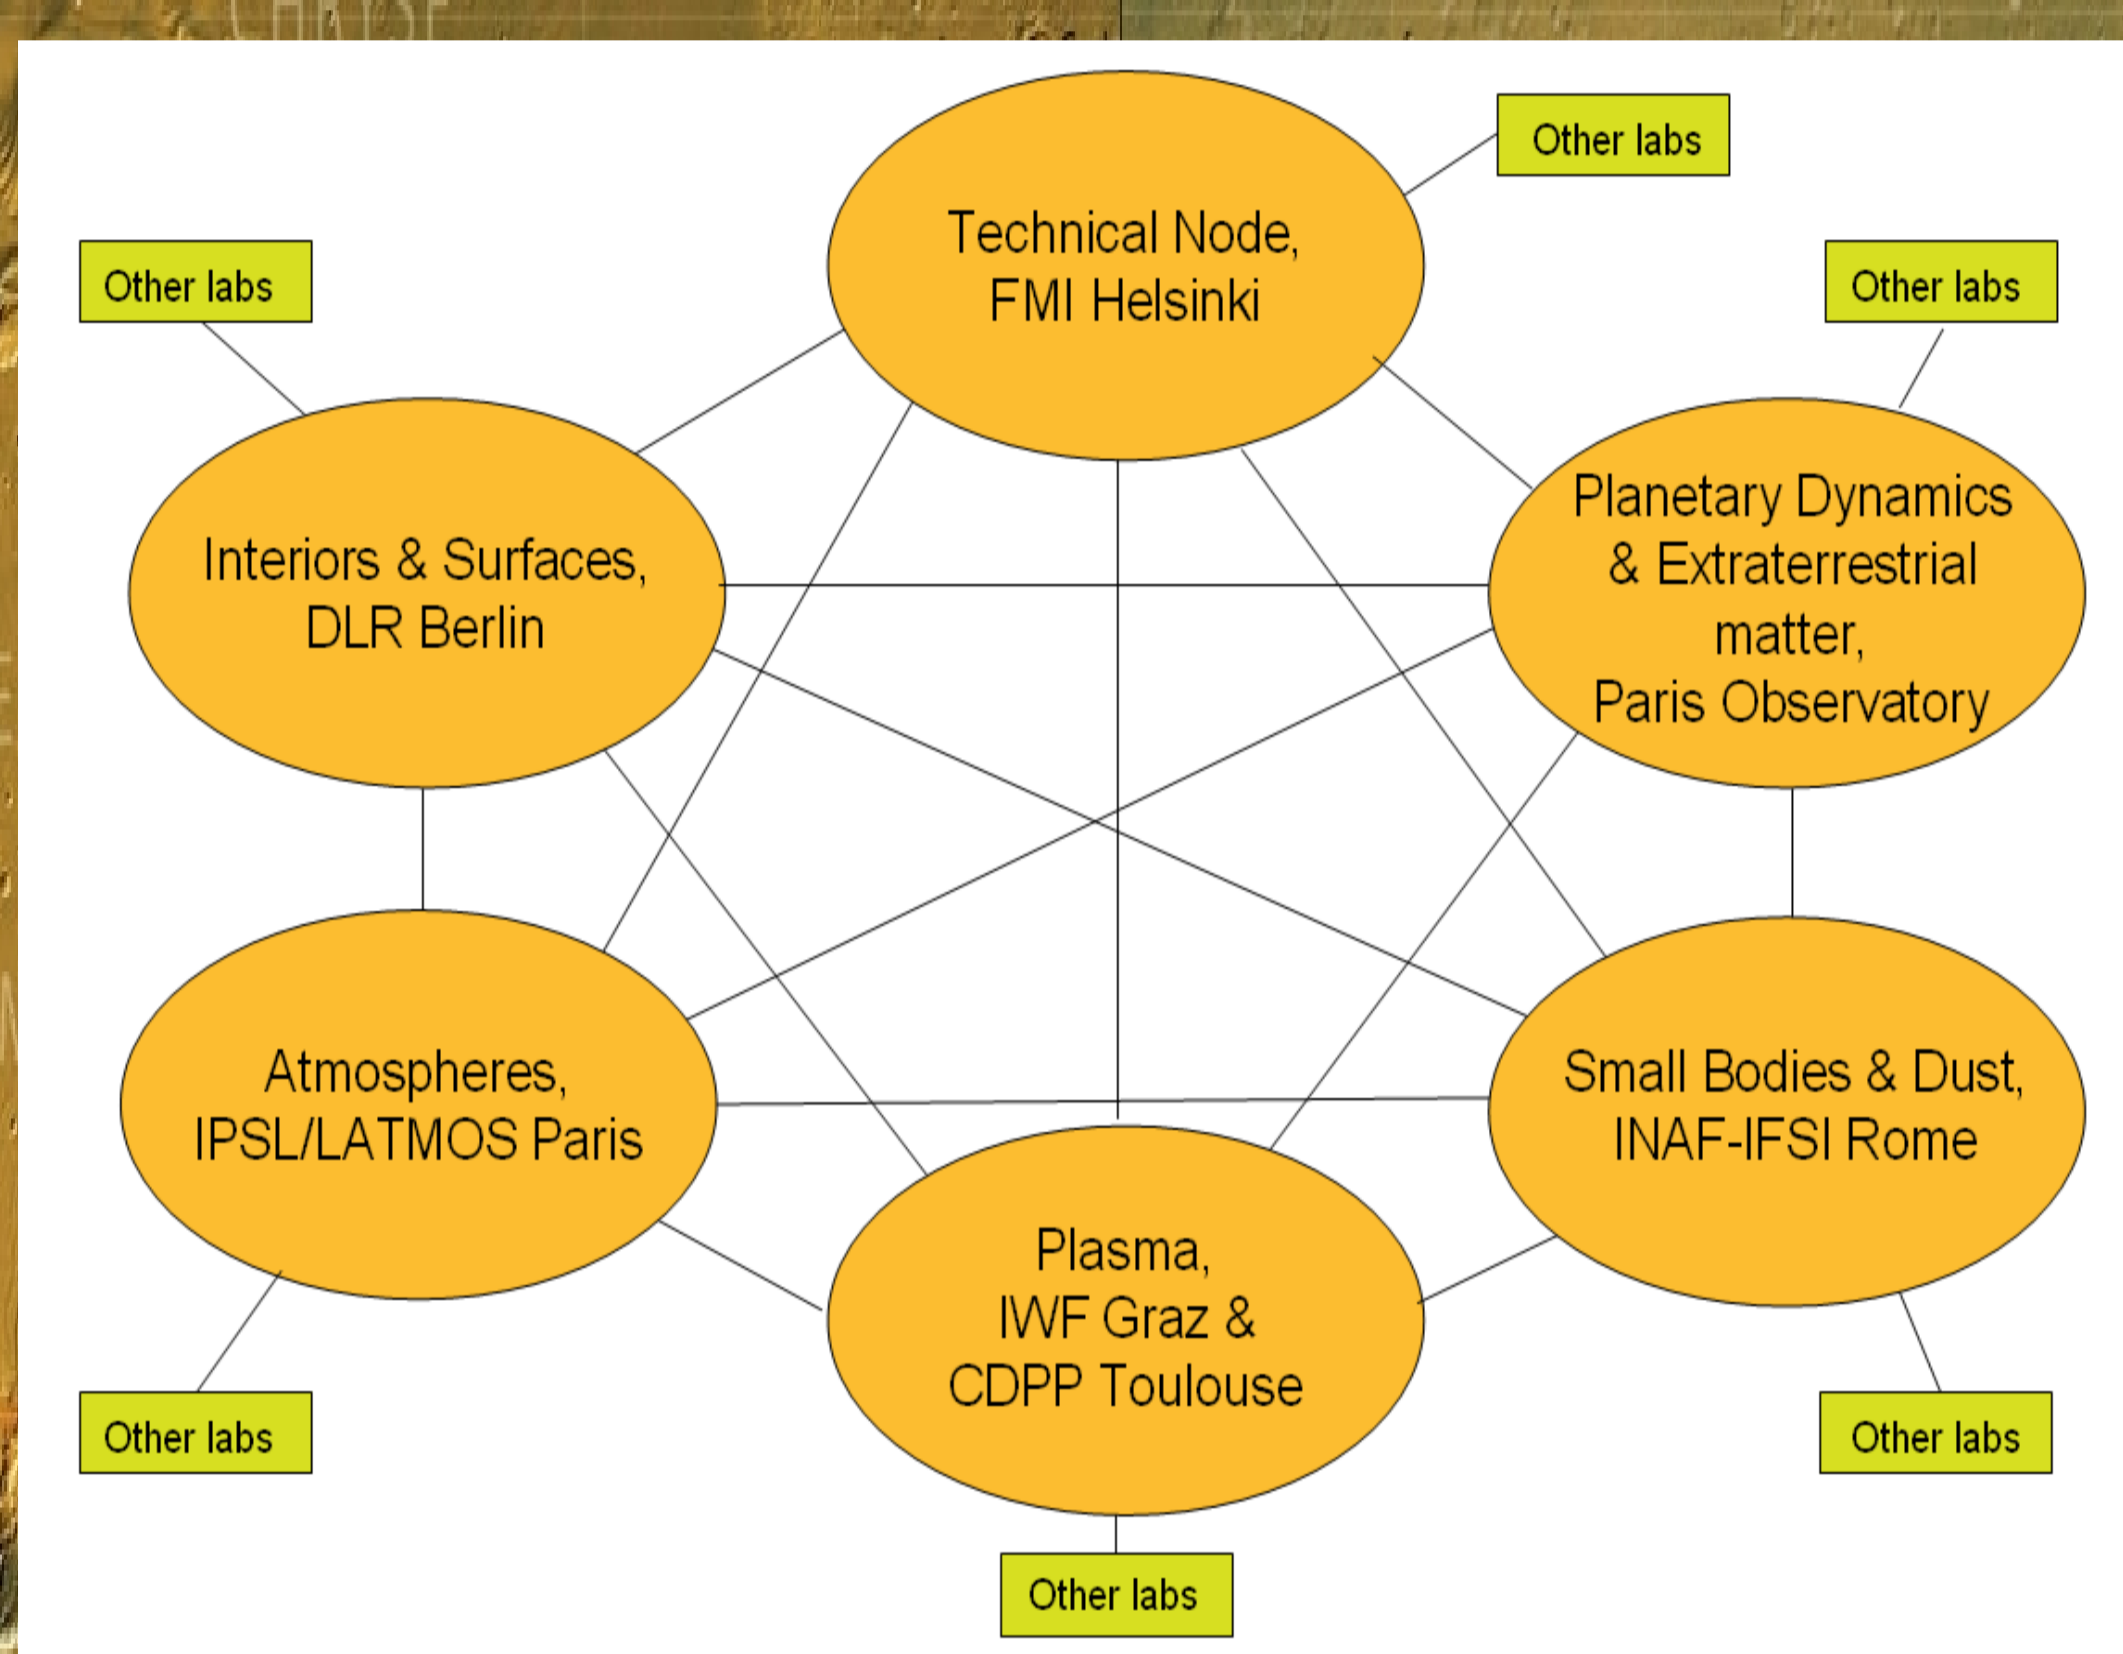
Other labs

Technical Node, FMI Helsinki

Other labs

Other labs

Interiors & Surfaces, DLR Berlin

Planetary Dynamics & Extraterrestrial matter, Paris Observatory

Atmospheres, IPSL/LATMOS Paris

Small Bodies & Dust, INAF-IFSI Rome

Plasma, IWF Graz & CDPP Toulouse

Other labs

Other labs

Other labs